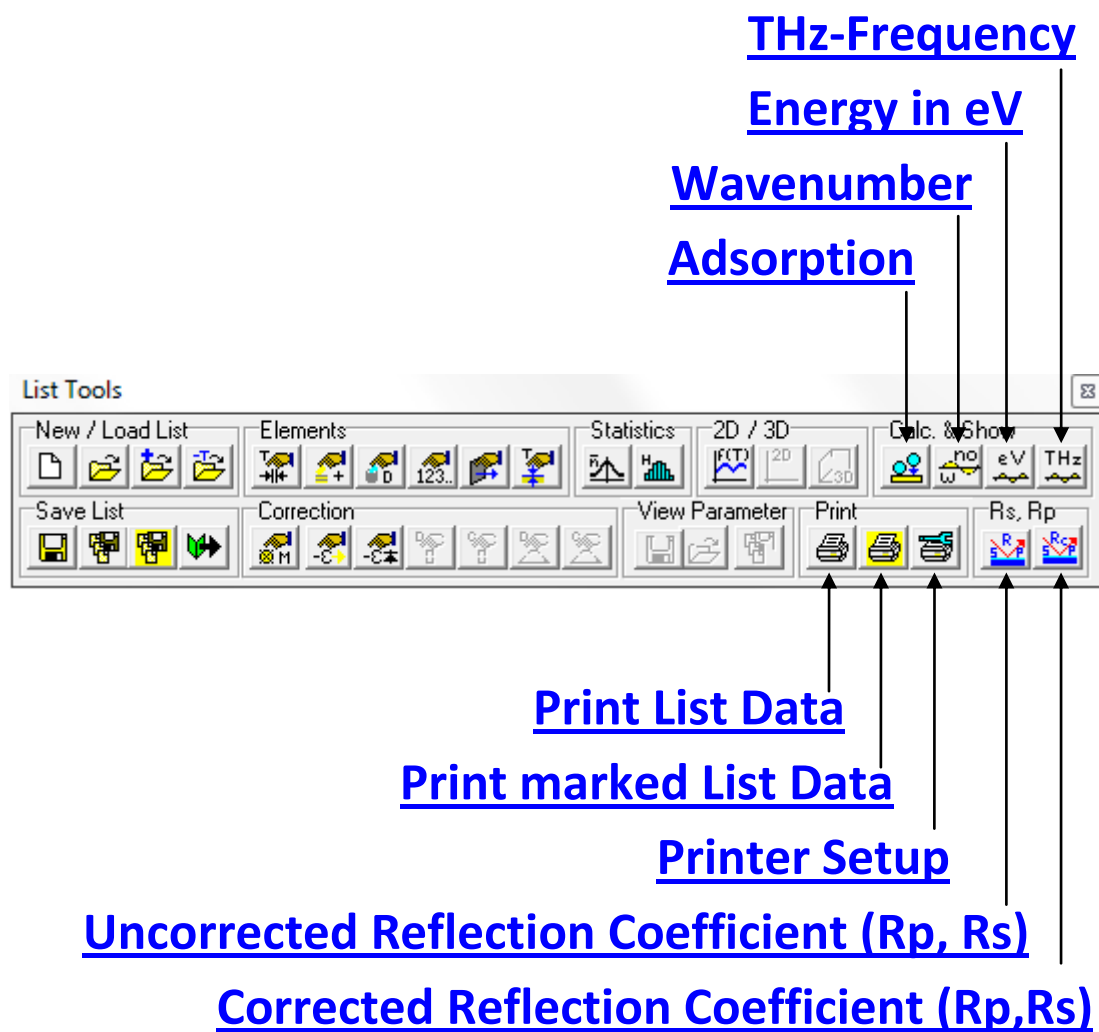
THz-Frequency

Energy in eV

Wavenumber

Adsorption

List Tools

New / Load List

Elements

Statistics

2D / 3D

Calc. & Show

no

eV

THz

Save List

Correction

View Parameter

Print

Rs, Rp

Print List Data

Print marked List Data

Printer Setup

Uncorrected Reflection Coefficient (Rp, Rs)

Corrected Reflection Coefficient (Rp,Rs)